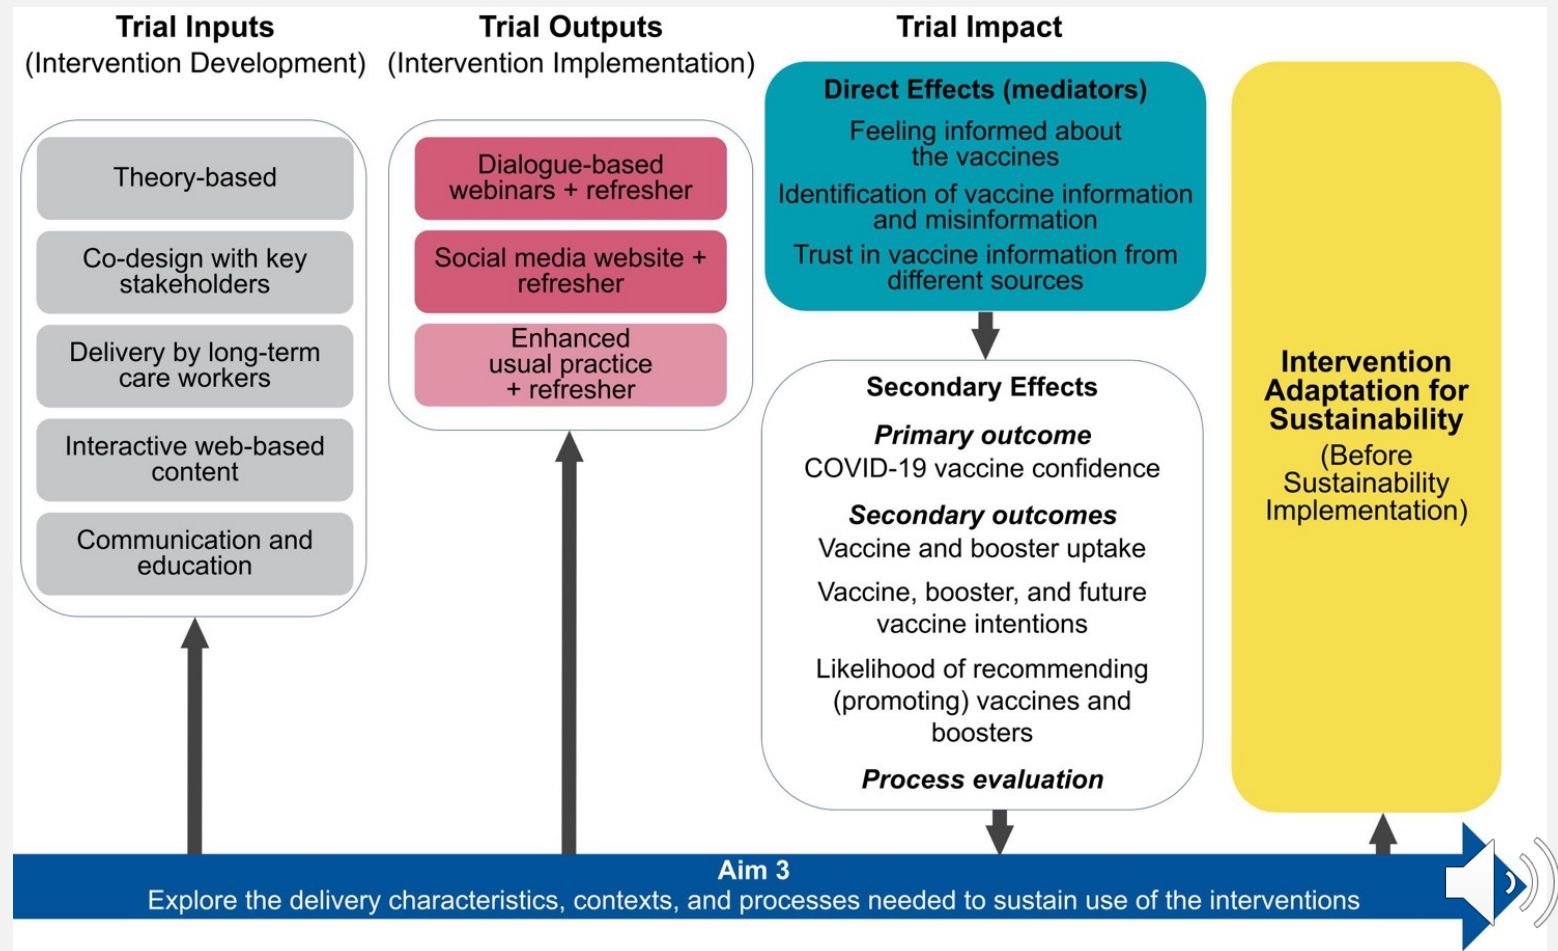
Trial Inputs
(Intervention Development)

Theory-based

Co-design with key stakeholders

Delivery by long-term care workers

Interactive web-based content

Communication and education

Trial Outputs
(Intervention Implementation)

Dialogue-based webinars + refresher

Social media website + refresher

Enhanced usual practice + refresher

Trial Impact

Direct Effects (mediators)

Feeling informed about the vaccines

Identification of vaccine information and misinformation

Trust in vaccine information from different sources

Secondary Effects

*Primary outcome*
COVID-19 vaccine confidence

*Secondary outcomes*
Vaccine and booster uptake

Vaccine, booster, and future vaccine intentions

Likelihood of recommending (promoting) vaccines and boosters

*Process evaluation*

Intervention Adaptation for Sustainability
(Before Sustainability Implementation)

Aim 3
Explore the delivery characteristics, contexts, and processes needed to sustain use of the interventions